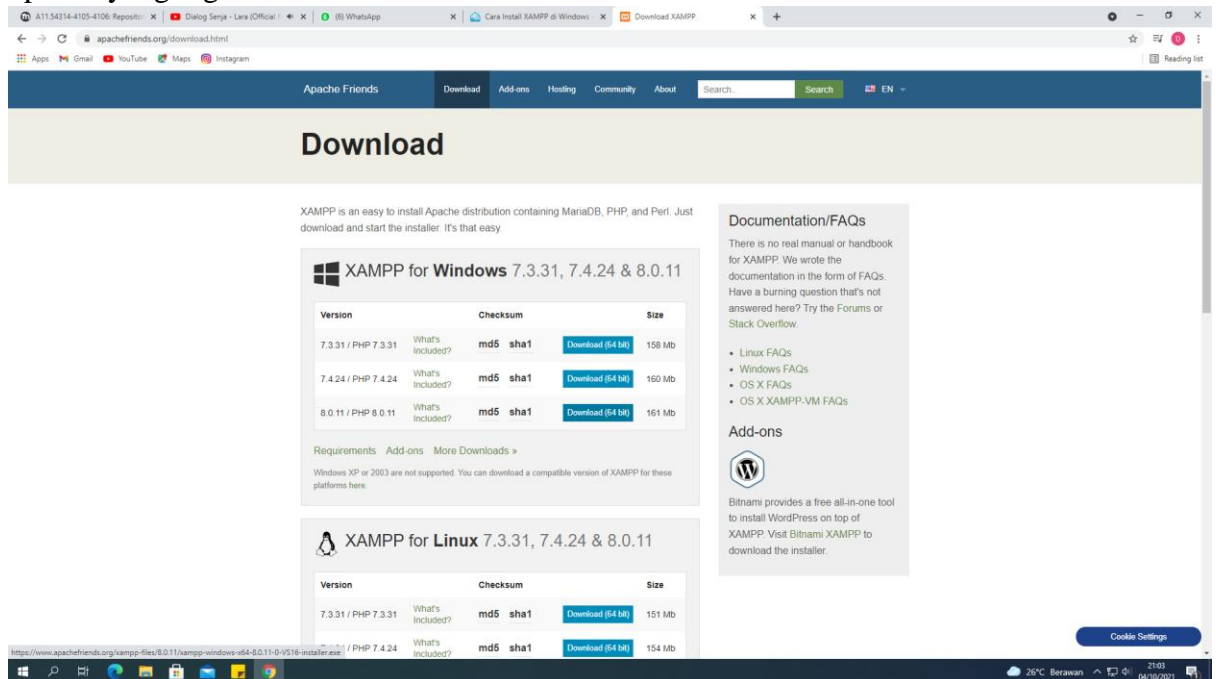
A11.54314-4105-4106: Reposito | Dialog Senja - Lara (Official | (6) WhatsApp | Cara Install XAMPP di Windows | Download XAMPP

apachefriends.org/download.html

Apps Gmail YouTube Maps Instagram

Reading list

Apache Friends Download Add-ons Hosting Community About Search.. Search EN

Download

XAMPP is an easy to install Apache distribution containing MariaDB, PHP, and Perl. Just download and start the installer. It's that easy.

XAMPP for Windows 7.3.31, 7.4.24 & 8.0.11

| Version | | Checksum | | Size |
|---|---|---|---|---|
| 7.3.31 / PHP 7.3.31 | What's Included? | md5 sha1 | Download (64 bit) | 158 Mb |
| 7.4.24 / PHP 7.4.24 | What's Included? | md5 sha1 | Download (64 bit) | 160 Mb |
| 8.0.11 / PHP 8.0.11 | What's Included? | md5 sha1 | Download (64 bit) | 161 Mb |

Requirements Add-ons More Downloads »

Windows XP or 2003 are not supported. You can download a compatible version of XAMPP for these platforms here.

XAMPP for Linux 7.3.31, 7.4.24 & 8.0.11

| Version | | Checksum | | Size |
|---|---|---|---|---|
| 7.3.31 / PHP 7.3.31 | What's Included? | md5 sha1 | Download (64 bit) | 151 Mb |
| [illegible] / PHP 7.4.24 | What's Included? | md5 sha1 | Download (64 bit) | 154 Mb |

Documentation/FAQs

There is no real manual or handbook for XAMPP. We wrote the documentation in the form of FAQs. Have a burning question that's not answered here? Try the Forums or Stack Overflow.

• Linux FAQs
• Windows FAQs
• OS X FAQs
• OS X XAMPP-VM FAQs

Add-ons

Bitnami provides a free all-in-one tool to install WordPress on top of XAMPP. Visit Bitnami XAMPP to download the installer.

Cookie Settings

https://www.apachefriends.org/xampp-files/8.0.11/xampp-windows-x64-8.0.11-0-VS16-installer.exe

26°C Berawan 21:03 04/10/2021